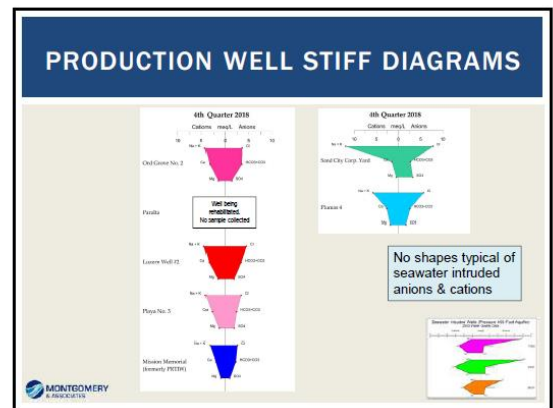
PRODUCTION WELL STIFF DIAGRAMS

4th Quarter 2018

Cations meq/L Anions

10 5 0 5 10

Na + K Cl

Ca HCO3+CO3

Mg SO4

Ord Grove No. 2

Paralta

Well being rehabilitated
No sample collected

Luxore Well #2

Playa No. 3

Mission Memorial (formerly FRTDS)

4th Quarter 2018

Cations meq/L Anions

10 5 0 5 10

Sand City Corp. Yard

Plumas 4

No shapes typical of seawater intruded anions & cations

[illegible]

MONTGOMERY & ASSOCIATES